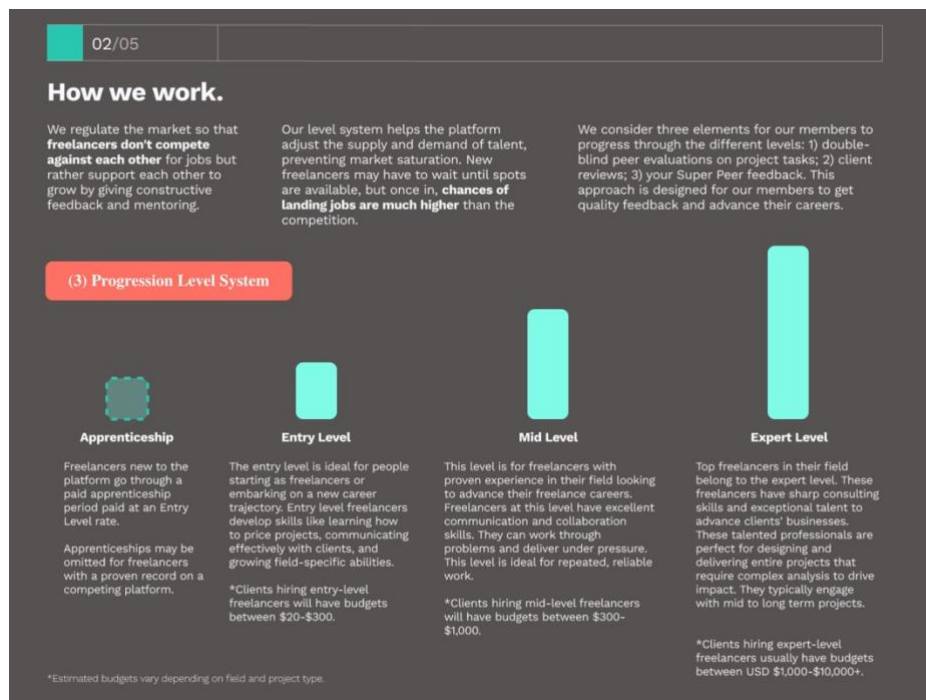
02/05

How we work.

We regulate the market so that freelancers don't compete against each other for jobs but rather support each other to grow by giving constructive feedback and mentoring.

Our level system helps the platform adjust the supply and demand of talent, preventing market saturation. New freelancers may have to wait until spots are available, but once in, chances of landing jobs are much higher than the competition.

We consider three elements for our members to progress through the different levels: 1) double-blind peer evaluations on project tasks; 2) client reviews; 3) your Super Peer feedback. This approach is designed for our members to get quality feedback and advance their careers.

(3) Progression Level System

Apprenticeship

Freelancers new to the platform go through a paid apprenticeship period paid at an Entry Level rate.

Apprenticeships may be omitted for freelancers with a proven record on a competing platform.

Entry Level

The entry level is ideal for people starting as freelancers or embarking on a new career trajectory. Entry level freelancers develop skills like learning how to price projects, communicating effectively with clients, and growing field-specific abilities.

*Clients hiring entry-level freelancers will have budgets between $20-$300.

Mid Level

This level is for freelancers with proven experience in their field looking to advance their freelance careers. Freelancers at this level have excellent communication and collaboration skills. They can work through problems and deliver under pressure. This level is ideal for repeated, reliable work.

*Clients hiring mid-level freelancers will have budgets between $300-$1,000.

Expert Level

Top freelancers in their field belong to the expert level. These freelancers have sharp consulting skills and exceptional talent to advance clients' businesses. These talented professionals are perfect for designing and delivering entire projects that require complex analysis to drive impact. They typically engage with mid to long term projects.

*Clients hiring expert-level freelancers usually have budgets between USD $1,000-$10,000+.

*Estimated budgets vary depending on field and project type.